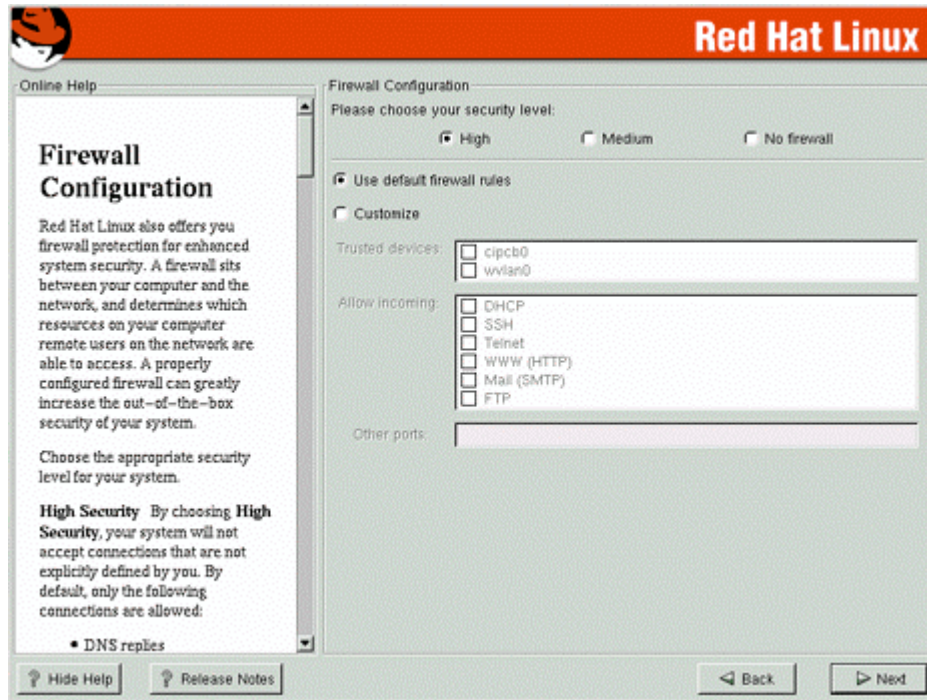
Red Hat Linux

Online Help

Firewall Configuration

Red Hat Linux also offers you firewall protection for enhanced system security. A firewall sits between your computer and the network, and determines which resources on your computer remote users on the network are able to access. A properly configured firewall can greatly increase the out-of-the-box security of your system.

Choose the appropriate security level for your system.

**High Security** By choosing **High Security**, your system will not accept connections that are not explicitly defined by you. By default, only the following connections are allowed:

• DNS replies

Firewall Configuration

Please choose your security level:

High

Medium

No firewall

Use default firewall rules

Customize

Trusted devices:

cipcb0

wvlan0

Allow incoming:

DHCP

SSH

Telnet

WWW (HTTP)

Mail (SMTP)

FTP

Other ports

Hide Help

Release Notes

Back

Next